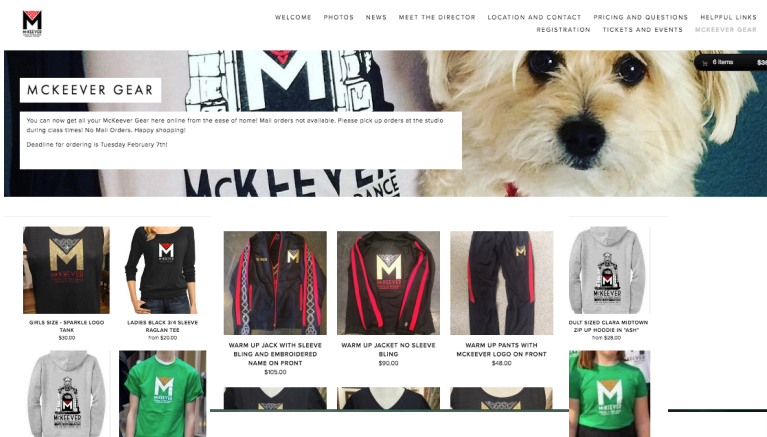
MCKEEVER

WELCOME PHOTOS NEWS MEET THE DIRECTOR LOCATION AND CONTACT PRICING AND QUESTIONS HELPFUL LINKS REGISTRATION TICKETS AND EVENTS MCKEEVER GEAR

6 items $3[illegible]

MCKEEVER GEAR

You can now get all your McKeever Gear here online from the ease of home! Mail orders not available. Please pick up orders at the studio during class times! No Mail Orders. Happy shopping!

Deadline for ordering is Tuesday Febuary 7th!

GIRLS SIZE - SPARKLE LOGO TANK
$30.00

LADIES BLACK 3/4 SLEEVE RAGLAN TEE
from $20.00

WARM UP JACK WITH SLEEVE BLING AND EMBROIDERED NAME ON FRONT
$105.00

WARM UP JACKET NO SLEEVE BLING
$90.00

WARM UP PANTS WITH MCKEEVER LOGO ON FRONT
$48.00

DULT SIZED CLARA MIDTOWN ZIP UP HOODIE IN "ASH"
from $28.00